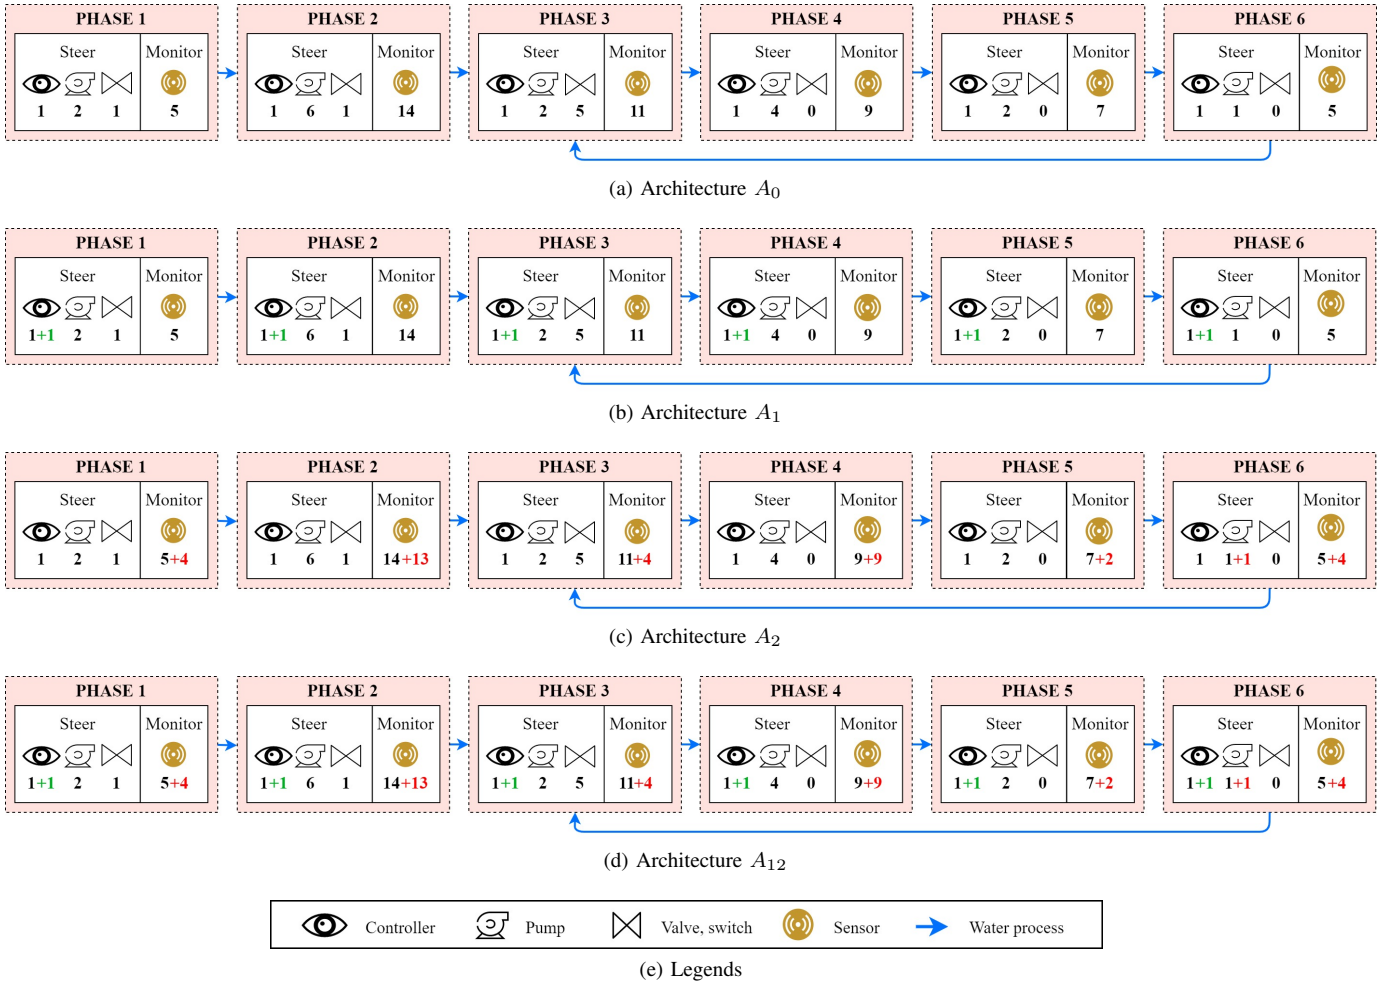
PHASE 1
Steer Monitor
1 2 1 5

PHASE 2
Steer Monitor
1 6 1 14

PHASE 3
Steer Monitor
1 2 5 11

PHASE 4
Steer Monitor
1 4 0 9

PHASE 5
Steer Monitor
1 2 0 7

PHASE 6
Steer Monitor
1 1 0 5

(a) Architecture $A_0$

PHASE 1
Steer Monitor
1+1 2 1 5

PHASE 2
Steer Monitor
1+1 6 1 14

PHASE 3
Steer Monitor
1+1 2 5 11

PHASE 4
Steer Monitor
1+1 4 0 9

PHASE 5
Steer Monitor
1+1 2 0 7

PHASE 6
Steer Monitor
1+1 1 0 5

(b) Architecture $A_1$

PHASE 1
Steer Monitor
1 2 1 5+4

PHASE 2
Steer Monitor
1 6 1 14+13

PHASE 3
Steer Monitor
1 2 5 11+4

PHASE 4
Steer Monitor
1 4 0 9+9

PHASE 5
Steer Monitor
1 2 0 7+2

PHASE 6
Steer Monitor
1 1+1 0 5+4

(c) Architecture $A_2$

PHASE 1
Steer Monitor
1+1 2 1 5+4

PHASE 2
Steer Monitor
1+1 6 1 14+13

PHASE 3
Steer Monitor
1+1 2 5 11+4

PHASE 4
Steer Monitor
1+1 4 0 9+9

PHASE 5
Steer Monitor
1+1 2 0 7+2

PHASE 6
Steer Monitor
1+1 1+1 0 5+4

(d) Architecture $A_{12}$

Controller Pump Valve, switch Sensor Water process

(e) Legends